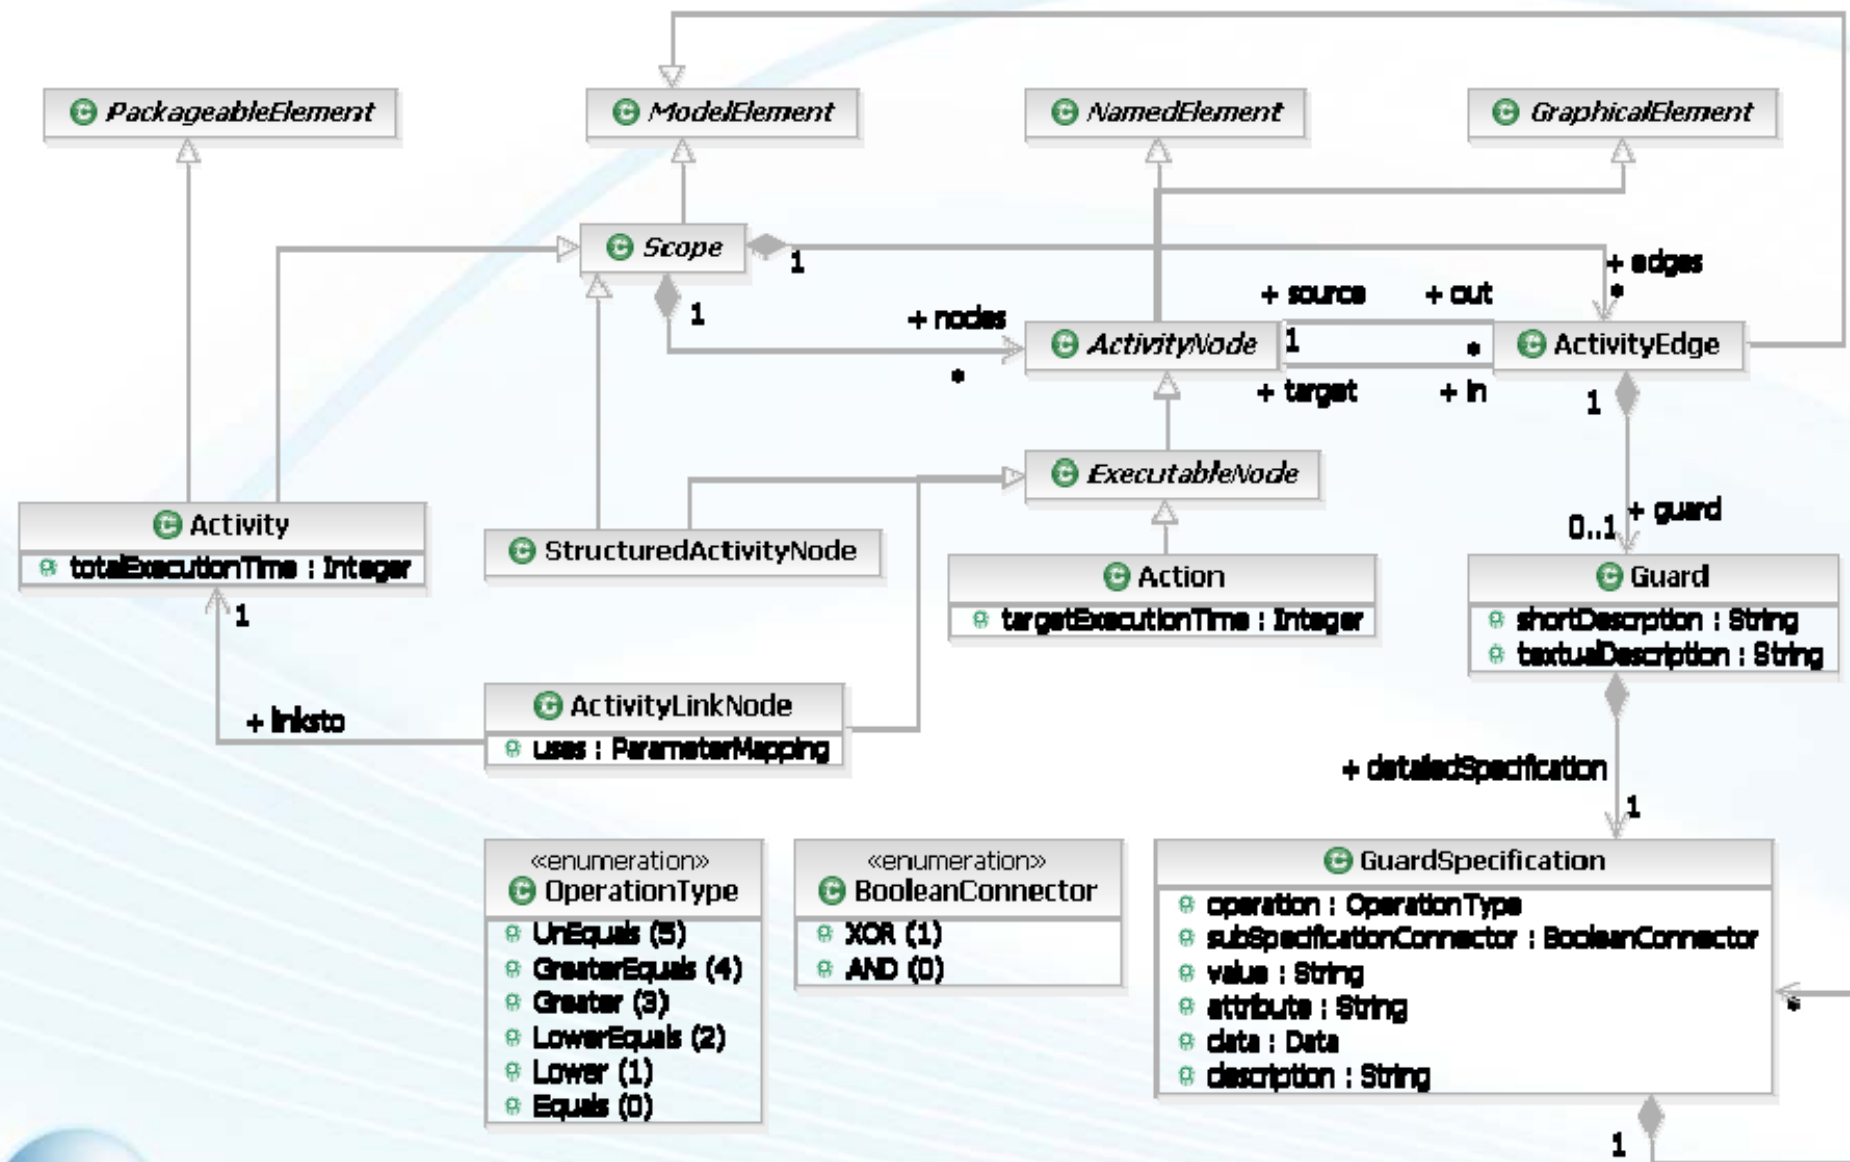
PackageableElement

ModelElement

NamedElement

GraphicalElement

Scope

1

+ edges

*

1

+ source

+ out

+ nodes

ActivityNode

1

*

ActivityEdge

*

+ target

+ in

1

ExecutableNode

+ guard

0..1

Activity

totalExecutionTime : Integer

StructuredActivityNode

Action

targetExecutionTime : Integer

Guard

shortDescription : String

textualDescription : String

1

ActivityLinkNode

uses : ParameterMapping

+ linksto

+ detailedSpecification

1

«enumeration»
OperationType

UnEquals (5)

GreaterEquals (4)

Greater (3)

LowerEquals (2)

Lower (1)

Equals (0)

«enumeration»
BooleanConnector

XOR (1)

AND (0)

GuardSpecification

operation : OperationType

subSpecificationConnector : BooleanConnector

value : String

attribute : String

data : Data

description : String

*

1